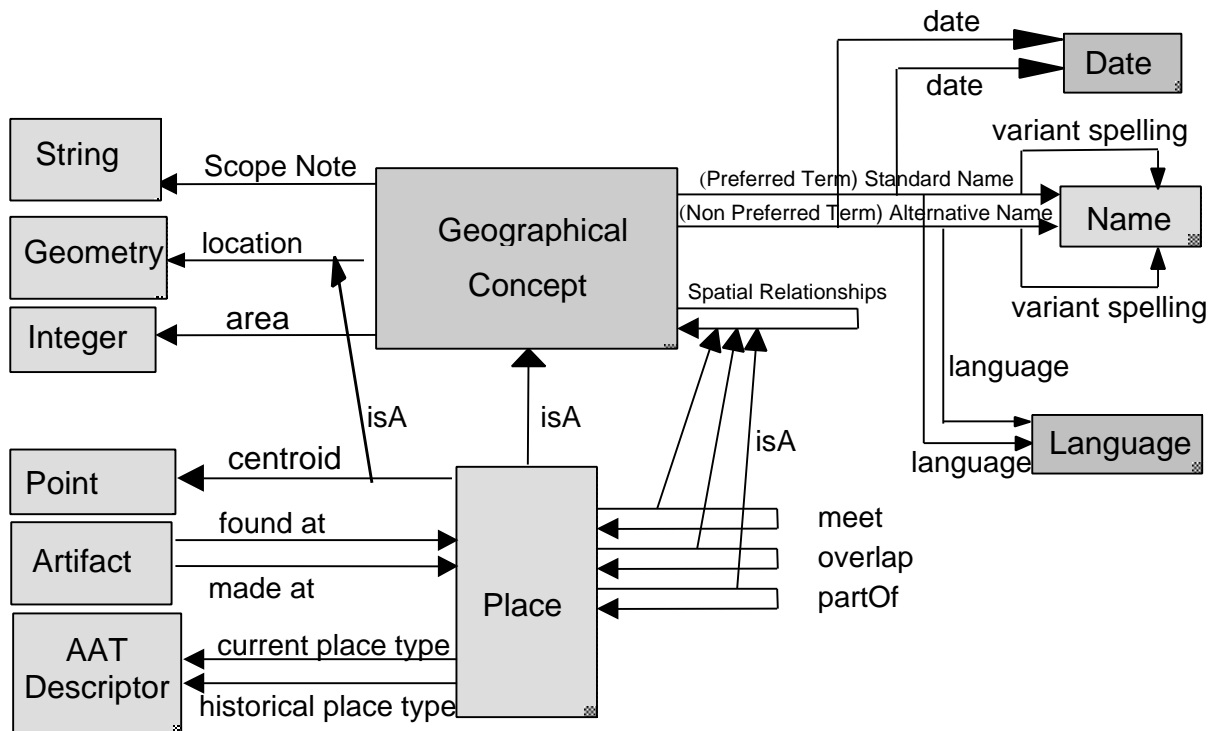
date
date
Date
variant spelling
String
Scope Note
(Preferred Term) Standard Name
(Non Preferred Term) Alternative Name
Name
Geometry
location
Geographical Concept
Spatial Relationships
variant spelling
Integer
area
language
isA
isA
isA
Language
language
Point
centroid
meet
Artifact
found at
overlap
made at
Place
partOf
AAT Descriptor
current place type
historical place type